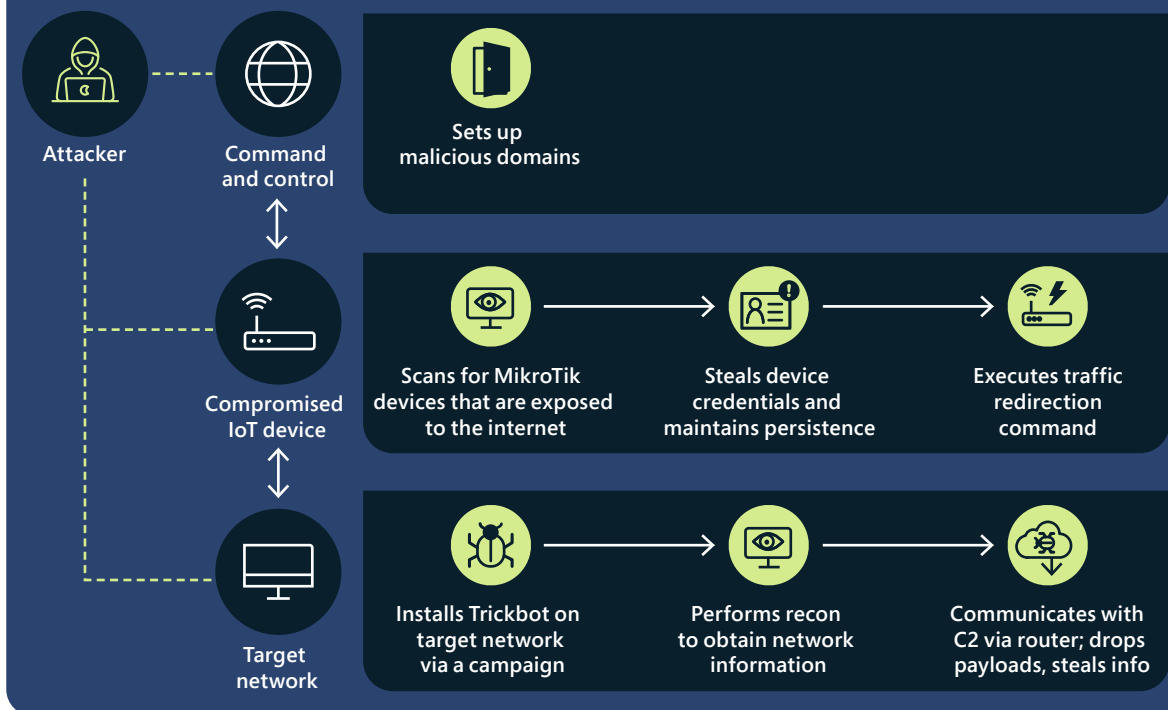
Attacker

Command and control

Sets up malicious domains

Compromised IoT device

Scans for MikroTik devices that are exposed to the internet

Steals device credentials and maintains persistence

Executes traffic redirection command

Target network

Installs Trickbot on target network via a campaign

Performs recon to obtain network information

Communicates with C2 via router; drops payloads, steals info